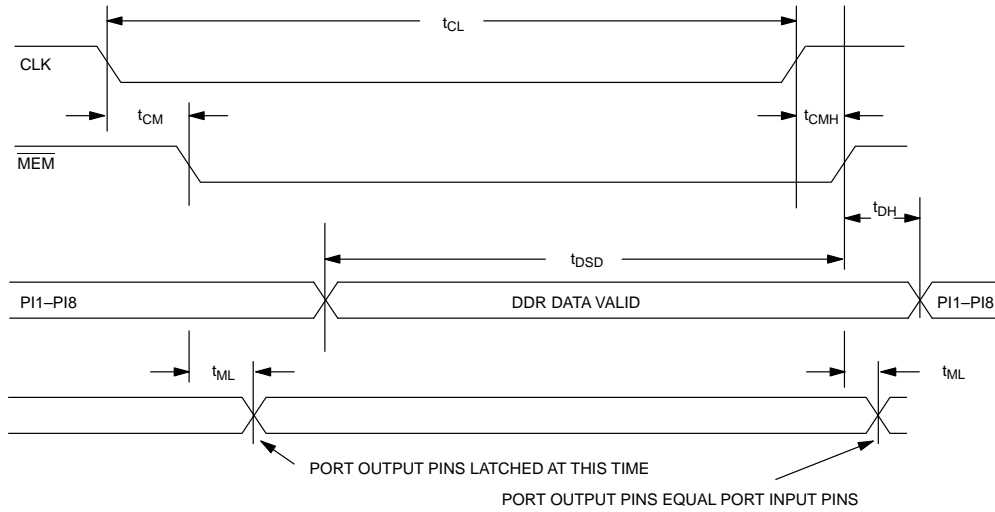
$t_{CL}$

CLK

$t_{CM}$

$t_{CMH}$

$\overline{MEM}$

$t_{DH}$

$t_{DSD}$

PI1–PI8

DDR DATA VALID

PI1–PI8

$t_{ML}$

$t_{ML}$

PORT OUTPUT PINS LATCHED AT THIS TIME

PORT OUTPUT PINS EQUAL PORT INPUT PINS